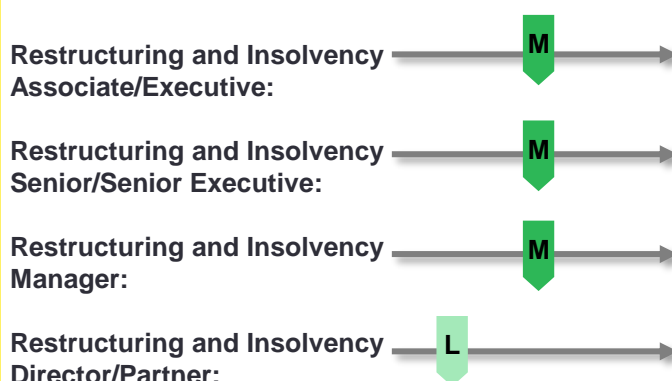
Restructuring and Insolvency Associate/Executive:

M

Restructuring and Insolvency Senior/Senior Executive:

M

Restructuring and Insolvency Manager:

M

Restructuring and Insolvency Director/Partner:

L